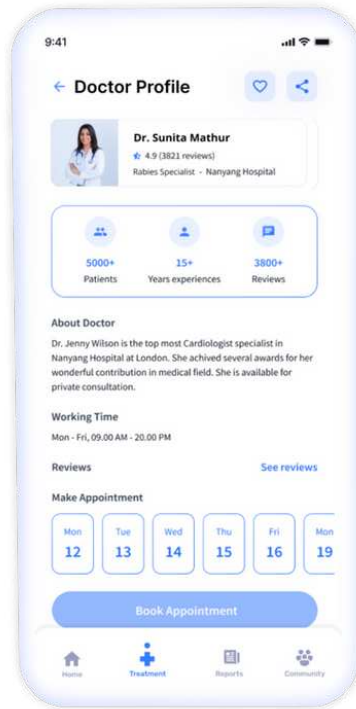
9:41

← Doctor Profile

Dr. Sunita Mathur
4.9 (3821 reviews)
Rabies Specialist - Nanyang Hospital

5000+
Patients

15+
Years experiences

3800+
Reviews

About Doctor

Dr. Jenny Wilson is the top most Cardiologist specialist in Nanyang Hospital at London. She achived several awards for her wonderful contribution in medical field. She is available for private consultation.

Working Time

Mon - Fri, 09.00 AM - 20.00 PM

Reviews

See reviews

Make Appointment

| Mon | Tue | Wed | Thu | Fri | Mon |
|---|---|---|---|---|---|
| 12 | 13 | 14 | 15 | 16 | 19 |

Book Appointment

Home
Treatment
Reports
Community